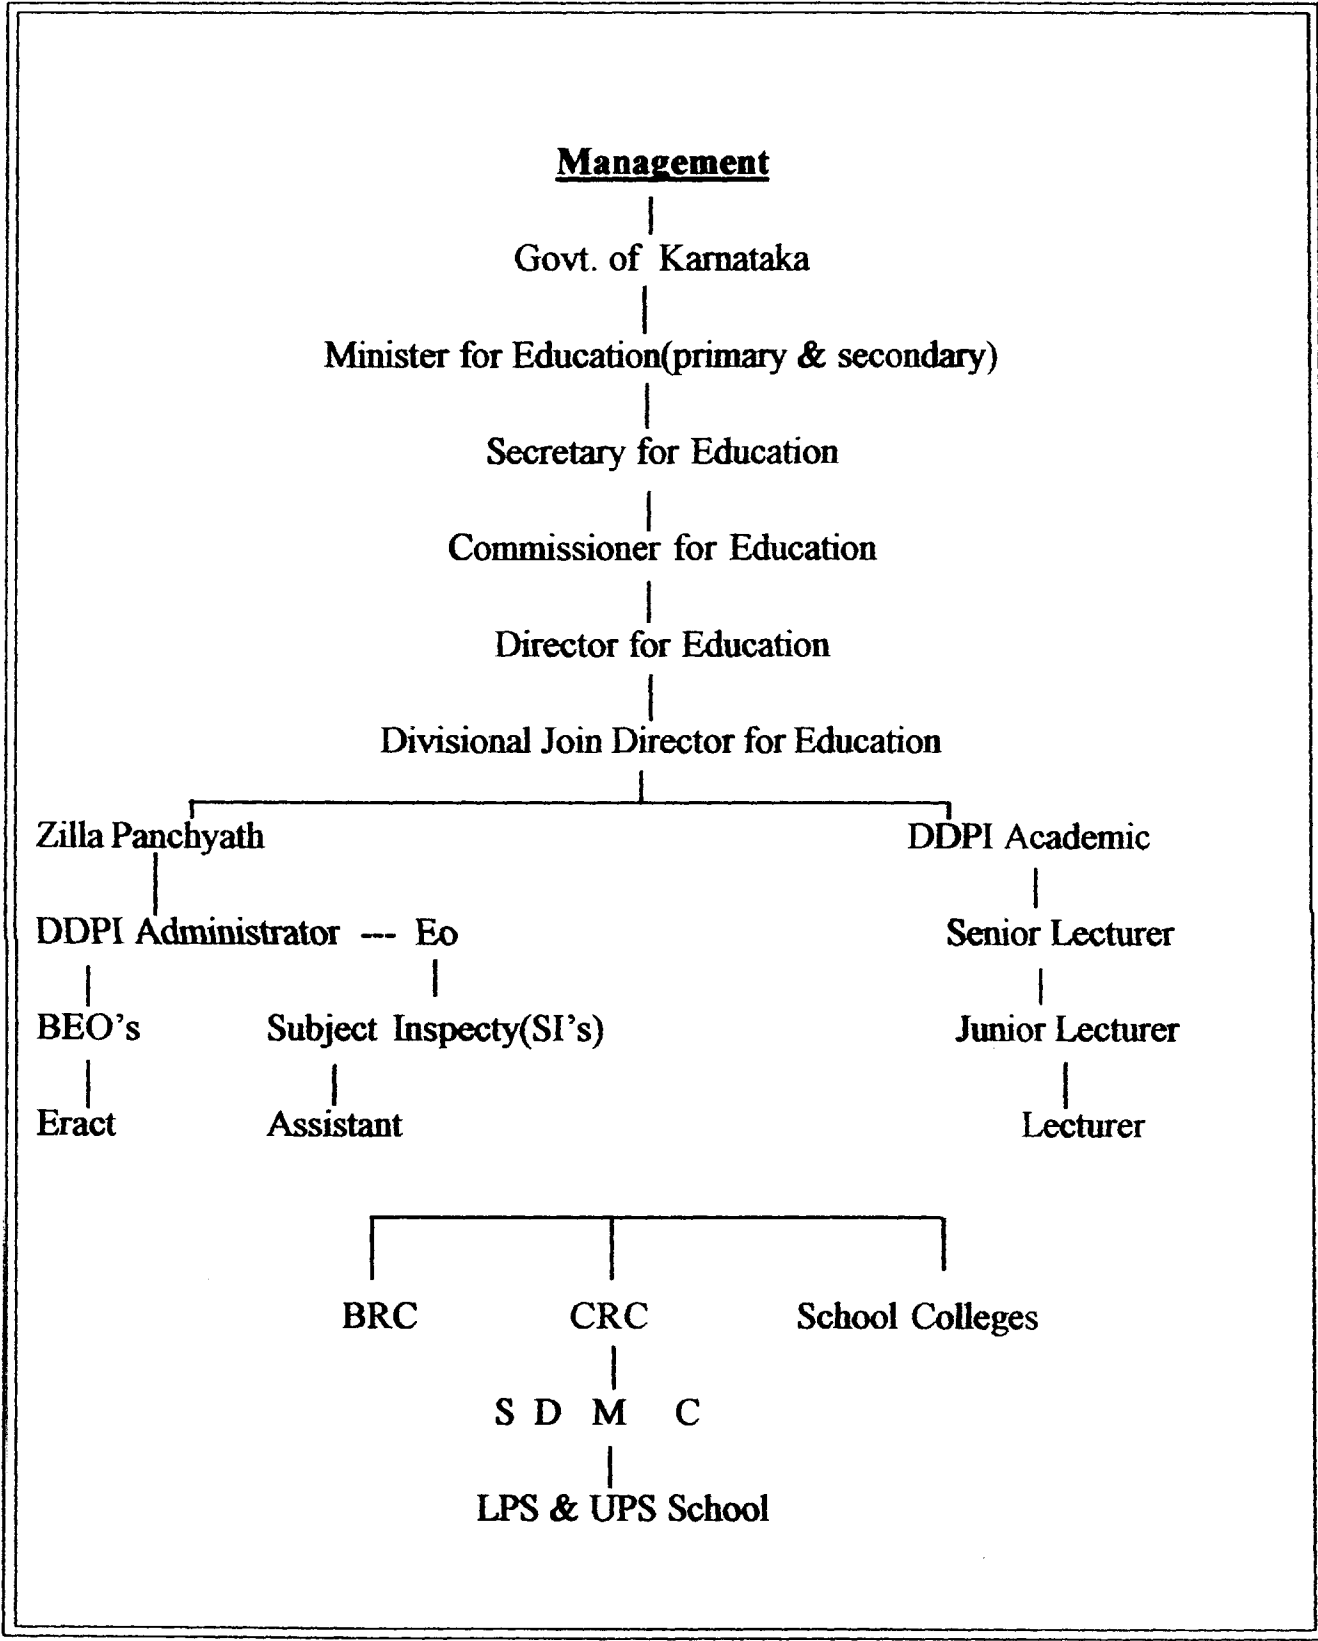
Management

Govt. of Karnataka

Minister for Education(primary & secondary)

Secretary for Education

Commissioner for Education

Director for Education

Divisional Join Director for Education

Zilla Panchyath

DDPI Academic

DDPI Administrator --- Eo

Senior Lecturer

BEO's

Subject Inspecty(SI's)

Junior Lecturer

Eract

Assistant

Lecturer

BRC

CRC

School Colleges

S D M C

LPS & UPS School